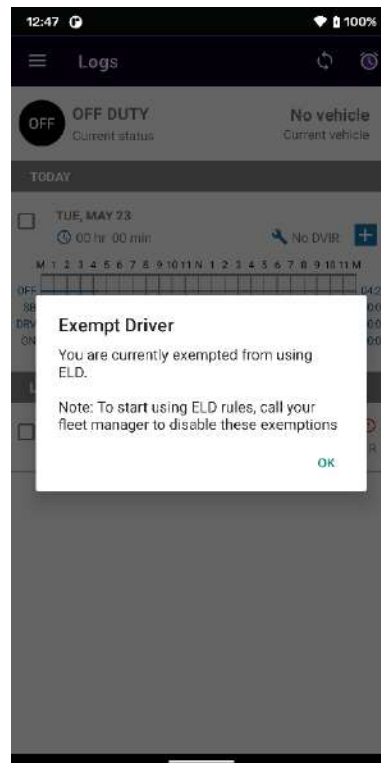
12:47

100%

Logs

OFF

OFF DUTY
Current status

No vehicle
Current vehicle

TODAY

TUE, MAY 23
00 hr 00 min

No DVIR

M 1 2 3 4 5 6 7 8 9 10 11 N 1 2 3 4 5 6 7 8 9 10 11 M

OFF
SB
DRV
ON

Exempt Driver

You are currently exempted from using ELD.

Note: To start using ELD rules, call your fleet manager to disable these exemptions

OK